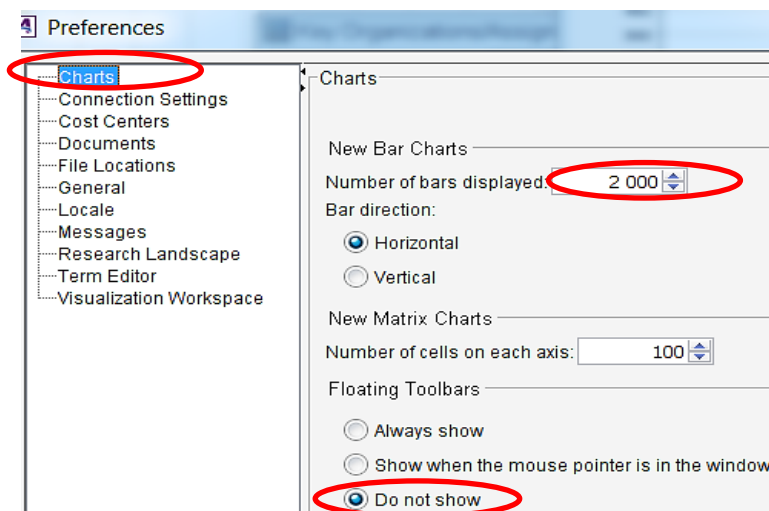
Preferences

Charts
Connection Settings
Cost Centers
Documents
File Locations
General
Locale
Messages
Research Landscape
Term Editor
Visualization Workspace

Charts

New Bar Charts
Number of bars displayed: 2 000
Bar direction:
Horizontal
Vertical

New Matrix Charts
Number of cells on each axis: 100

Floating Toolbars
Always show
Show when the mouse pointer is in the window
Do not show